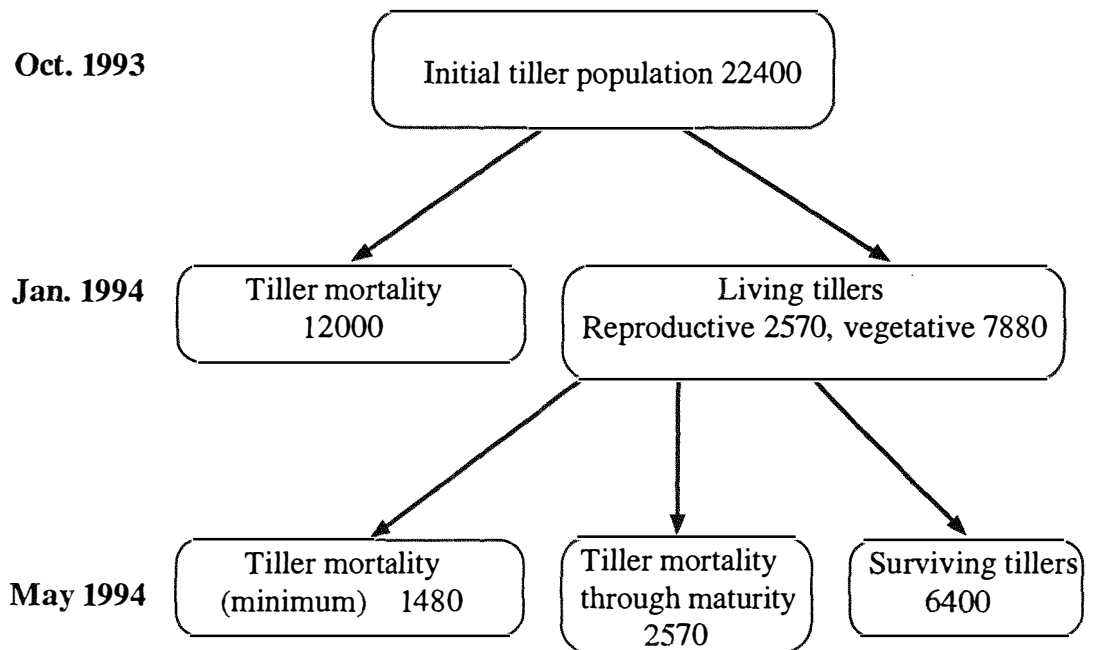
Oct. 1993

Initial tiller population 22400

Jan. 1994

Tiller mortality 12000

Living tillers Reproductive 2570, vegetative 7880

May 1994

Tiller mortality (minimum) 1480

Tiller mortality through maturity 2570

Surviving tillers 6400